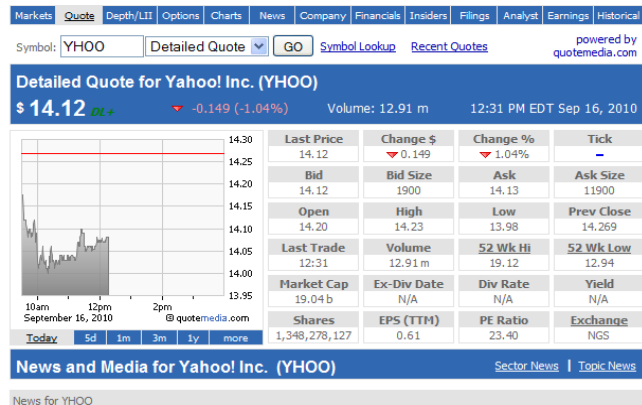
Markets | Quote | Depth/LII | Options | Charts | News | Company | Financials | Insiders | Filings | Analyst | Earnings | Historical

Symbol: YHOO Detailed Quote GO Symbol Lookup Recent Quotes

powered by quotemedia.com

Detailed Quote for Yahoo! Inc. (YHOO)

$ 14.12 DI + -0.149 (-1.04%) Volume: 12.91 m 12:31 PM EDT Sep 16, 2010

14.30
14.25
14.20
14.15
14.10
14.05
14.00
13.95

10am 12pm 2pm
September 16, 2010 © quotemedia.com

Today | 5d | 1m | 3m | 1y | more

| Last Price | Change $ | Change % | Tick |
|---|---|---|---|
| 14.12 | 0.149 | 1.04% | – |
| Bid | Bid Size | Ask | Ask Size |
| 14.12 | 1900 | 14.13 | 11900 |
| Open | High | Low | Prev Close |
| 14.20 | 14.23 | 13.98 | 14.269 |
| Last Trade | Volume | 52 Wk Hi | 52 Wk Low |
| 12:31 | 12.91 m | 19.12 | 12.94 |
| Market Cap | Ex-Div Date | Div Rate | Yield |
| 19.04 b | N/A | N/A | N/A |
| Shares | EPS (TTM) | PE Ratio | Exchange |
| 1,348,278,127 | 0.61 | 23.40 | NGS |

News and Media for Yahoo! Inc. (YHOO)

Sector News | Topic News

News for YHOO